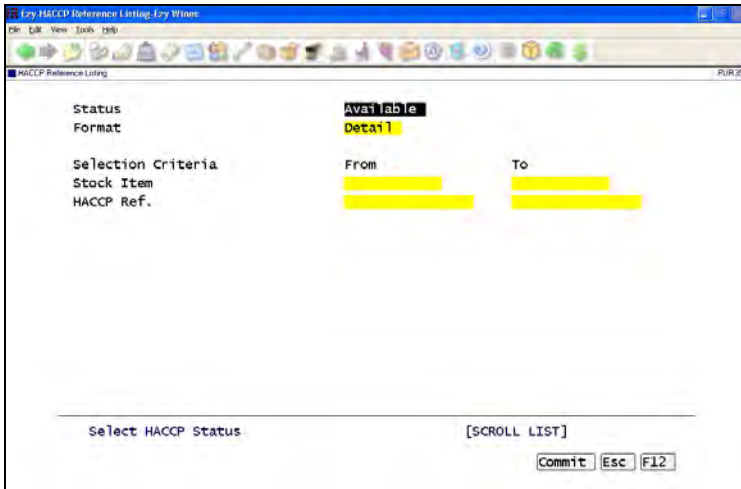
Ezy HACCP Reference Listing-Ezy Wines
File Edit View Tools Help
HACCP Reference Listing
PUR3

Status Available
Format Detail

Selection Criteria From To
Stock Item
HACCP Ref.

Select HACCP Status [SCROLL LIST]

Commit Esc F12